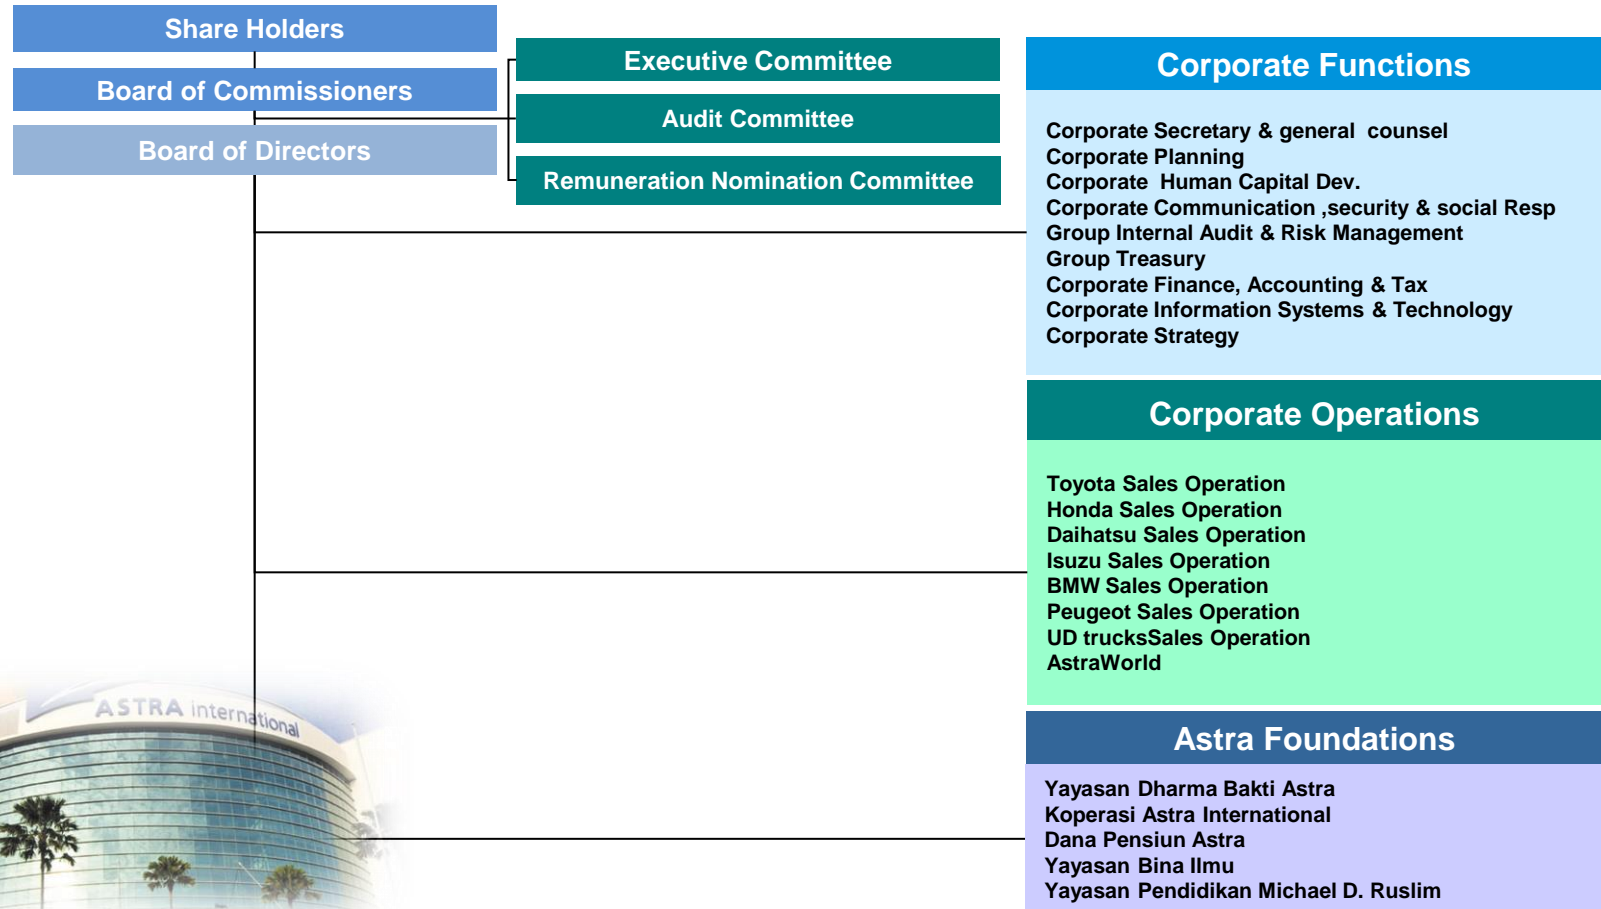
Share Holders

Board of Commissioners

Board of Directors

Executive Committee

Audit Committee

Remuneration Nomination Committee

Corporate Functions

Corporate Secretary & general counsel
Corporate Planning
Corporate Human Capital Dev.
Corporate Communication ,security & social Resp
Group Internal Audit & Risk Management
Group Treasury
Corporate Finance, Accounting & Tax
Corporate Information Systems & Technology
Corporate Strategy

Corporate Operations

Toyota Sales Operation
Honda Sales Operation
Daihatsu Sales Operation
Isuzu Sales Operation
BMW Sales Operation
Peugeot Sales Operation
UD trucksSales Operation
AstraWorld

Astra Foundations

Yayasan Dharma Bakti Astra
Koperasi Astra International
Dana Pensiun Astra
Yayasan Bina Ilmu
Yayasan Pendidikan Michael D. Ruslim

ASTRA international